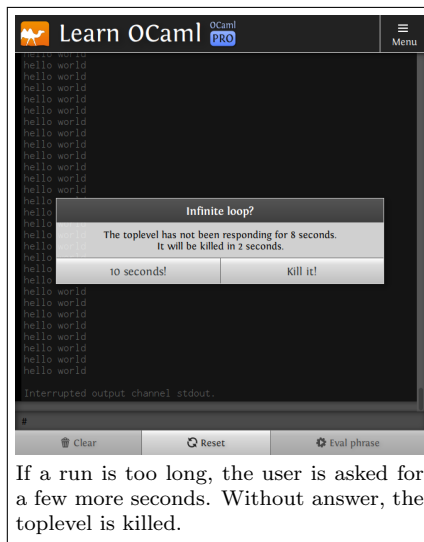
Learn OCaml OCaml PRO

Menu

hello world
hello world
hello world
hello world
hello world
hello world
hello world
hello world
hello world
hello world
hello world
hello world
hello world
hello
hello
hello
hello
hello
hello

Infinite loop?

The toplevel has not been responding for 8 seconds.
It will be killed in 2 seconds.

10 seconds!

Kill it!

hello world
hello world
hello world
hello world
hello world
hello world
hello world
hello world
hello world

Interrupted output channel stdout.

#

Clear

Reset

Eval phrase

If a run is too long, the user is asked for a few more seconds. Without answer, the toplevel is killed.